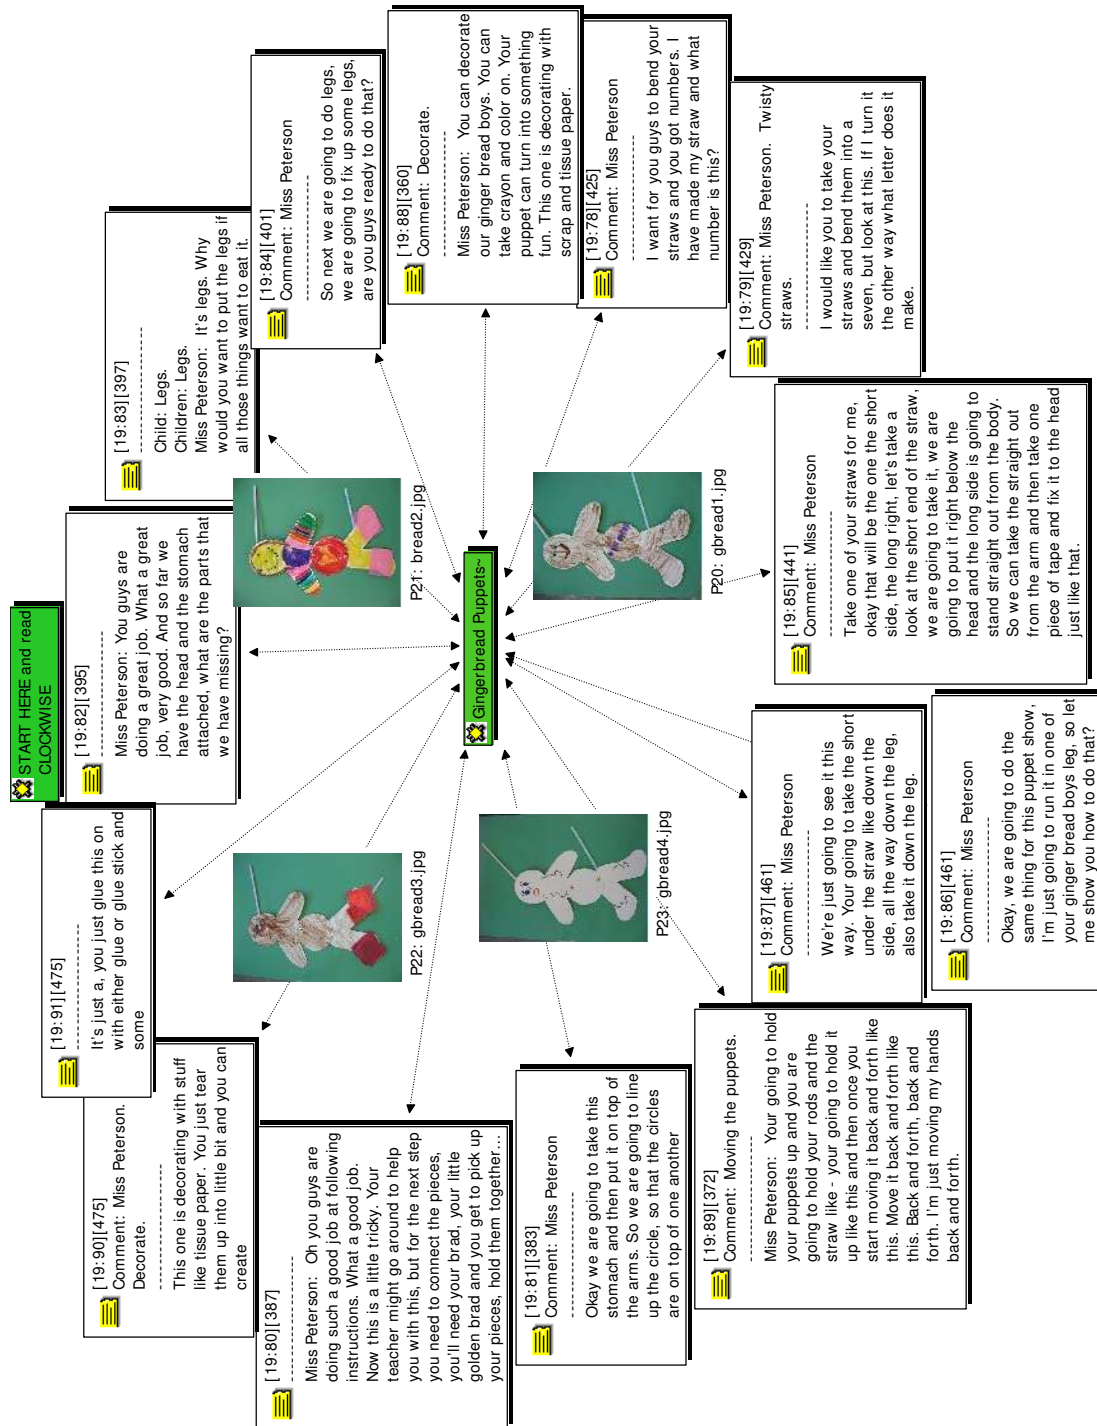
START HERE and read CLOCKWISE

[19:82][395]
Miss Peterson: You guys are doing a great job. What a great job, very good. And so far we have the head and the stomach attached, what are the parts that we have missing?

[19:83][397]
Child: Legs.
Children: Legs.
Miss Peterson: It's legs. Why would you want to put the legs if all those things want to eat it.

[19:84][401]
Comment: Miss Peterson
So next we are going to do legs, we are going to fix up some legs, are you guys ready to do that?

[19:88][360]
Comment: Decorate.
Miss Peterson: You can decorate our ginger bread boys. You can take crayon and color on. Your puppet can turn into something fun. This one is decorating with scrap and tissue paper.

[19:78][425]
Comment: Miss Peterson
I want for you guys to bend your straws and you got numbers. I have made my straw and what number is this?

[19:79][429]
Comment: Miss Peterson. Twisty straws.
I would like you to take your straws and bend them into a seven, but look at this. If I turn it the other way what letter does it make.

[19:85][441]
Comment: Miss Peterson
Take one of your straws for me, okay that will be the one the short side, the long right, let's take a look at the short end of the straw, we are going to take it, we are going to put it right below the head and the long side is going to stand straight out from the body. So we can take the straight out from the arm and then take one piece of tape and fix it to the head just like that.

[19:86][461]
Comment: Miss Peterson
Okay, we are going to do the same thing for this puppet show, I'm just going to run it in one of your ginger bread boys leg, so let me show you how to do that?

[19:87][461]
Comment: Miss Peterson
We're just going to see it this way. Your going to take the short under the straw like down the side, all the way down the leg, also take it down the leg.

[19:89][372]
Comment: Moving the puppets.
Miss Peterson: Your going to hold your puppets up and you are going to hold your rods and the straw like - your going to hold it up like this and then once you start moving it back and forth like this. Move it back and forth like this. Back and forth, back and forth. I'm just moving my hands back and forth.

[19:81][383]
Comment: Miss Peterson
Okay we are going to take this stomach and then put it on top of the arms. So we are going to line up the circle, so that the circles are on top of one another

[19:80][387]
Miss Peterson: Oh you guys are doing such a good job at following instructions. What a good job. Now this is a little tricky. Your teacher might go around to help you with this, but for the next step you need to connect the pieces, you'll need your brad, your little golden brad and you get to pick up your pieces, hold them together...

[19:90][475]
Comment: Miss Peterson. Decorate.
This one is decorating with stuff like tissue paper. You just tear them up into little bit and you can create

[19:91][475]
It's just a, you just glue this on with either glue or glue stick and some

Gingerbread Puppets~

P21: bread2.jpg
P20: gbread1.jpg
P22: gbread3.jpg
P23: gbread4.jpg